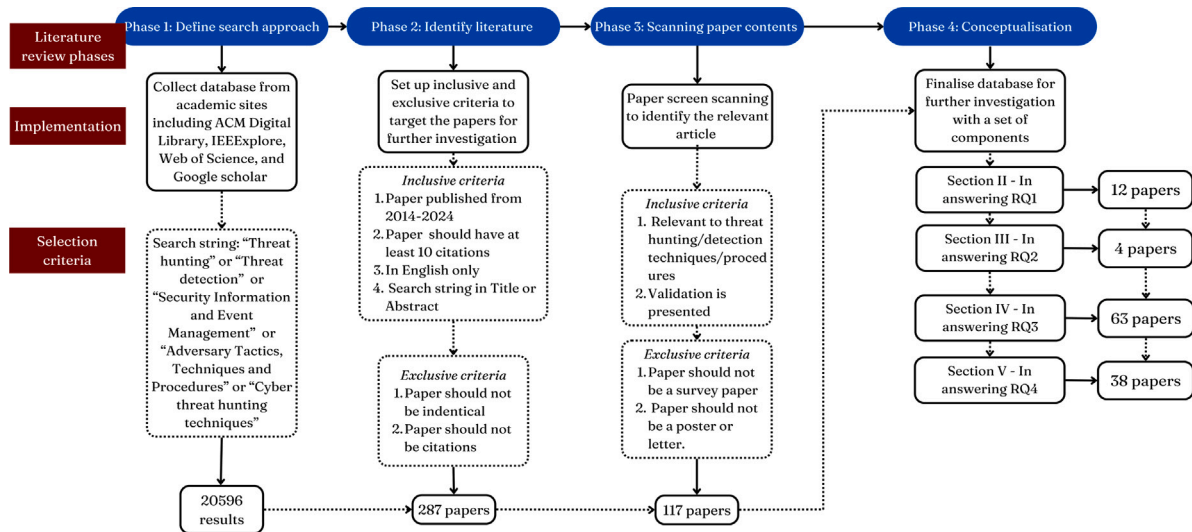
Literature review phases

Implementation

Selection criteria

Phase 1: Define search approach

Collect database from academic sites including ACM Digital Library, IEEEXplore, Web of Science, and Google scholar

Search string: "Threat hunting" or "Threat detection" or "Security Information and Event Management" or "Adversary Tactics, Techniques and Procedures" or "Cyber threat hunting techniques"

20596 results

Phase 2: Identify literature

Set up inclusive and exclusive criteria to target the papers for further investigation

Inclusive criteria
1. Paper published from 2014-2024
2. Paper should have at least 10 citations
3. In English only
4. Search string in Title or Abstract

Exclusive criteria
1. Paper should not be indentical
2. Paper should not be citations

287 papers

Phase 3: Scanning paper contents

Paper screen scanning to identify the relevant article

Inclusive criteria
1. Relevant to threat hunting/detection techniques/procedures
2. Validation is presented

Exclusive criteria
1. Paper should not be a survey paper
2. Paper should not be a poster or letter.

117 papers

Phase 4: Conceptualisation

Finalise database for further investigation with a set of components

Section II - In answering RQ1
12 papers

Section III - In answering RQ2
4 papers

Section IV - In answering RQ3
63 papers

Section V - In answering RQ4
38 papers